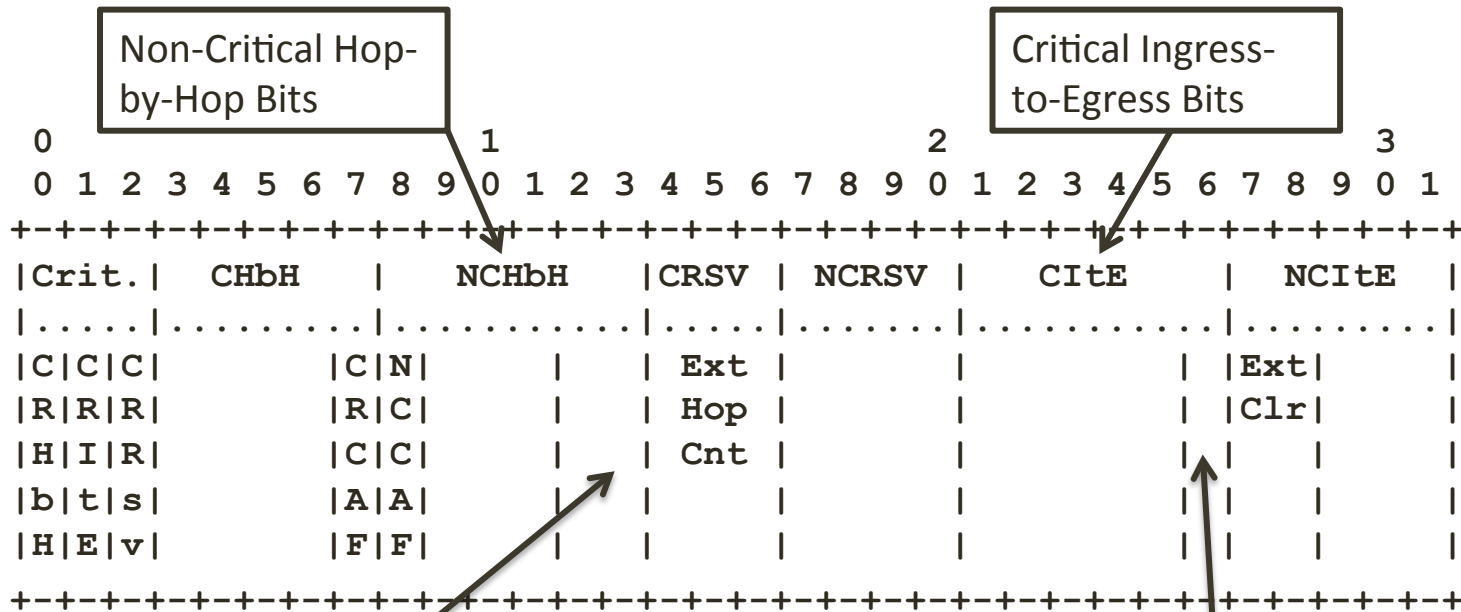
Non-Critical Hop-by-Hop Bits

Critical Ingress-to-Egress Bits

```
 0                   1                   2                   3
 0 1 2 3 4 5 6 7 8 9 0 1 2 3 4 5 6 7 8 9 0 1 2 3 4 5 6 7 8 9 0 1
+-+-+-+-+-+-+-+-+-+-+-+-+-+-+-+-+-+-+-+-+-+-+-+-+-+-+-+-+-+-+-+-+
|Crit.|  CHbH   |      NCHbH    |CRSV | NCRSV |    CItE   | NCItE |
|.....|.........|...............|.....|.......|...........|.......|
|C|C|C|         |C|N|         |  | Ext |      |         | |Ext|   |
|R|R|R|         |R|C|         |  | Hop |      |         | |Clr|   |
|H|I|R|         |C|C|         |  | Cnt |      |         | |   |   |
|b|t|s|         |A|A|         |  |     |      |         | |   |   |
|H|E|v|         |F|F|         |  |     |      |         | |   |   |
+-+-+-+-+-+-+-+-+-+-+-+-+-+-+-+-+-+-+-+-+-+-+-+-+-+-+-+-+-+-+-+-+
```